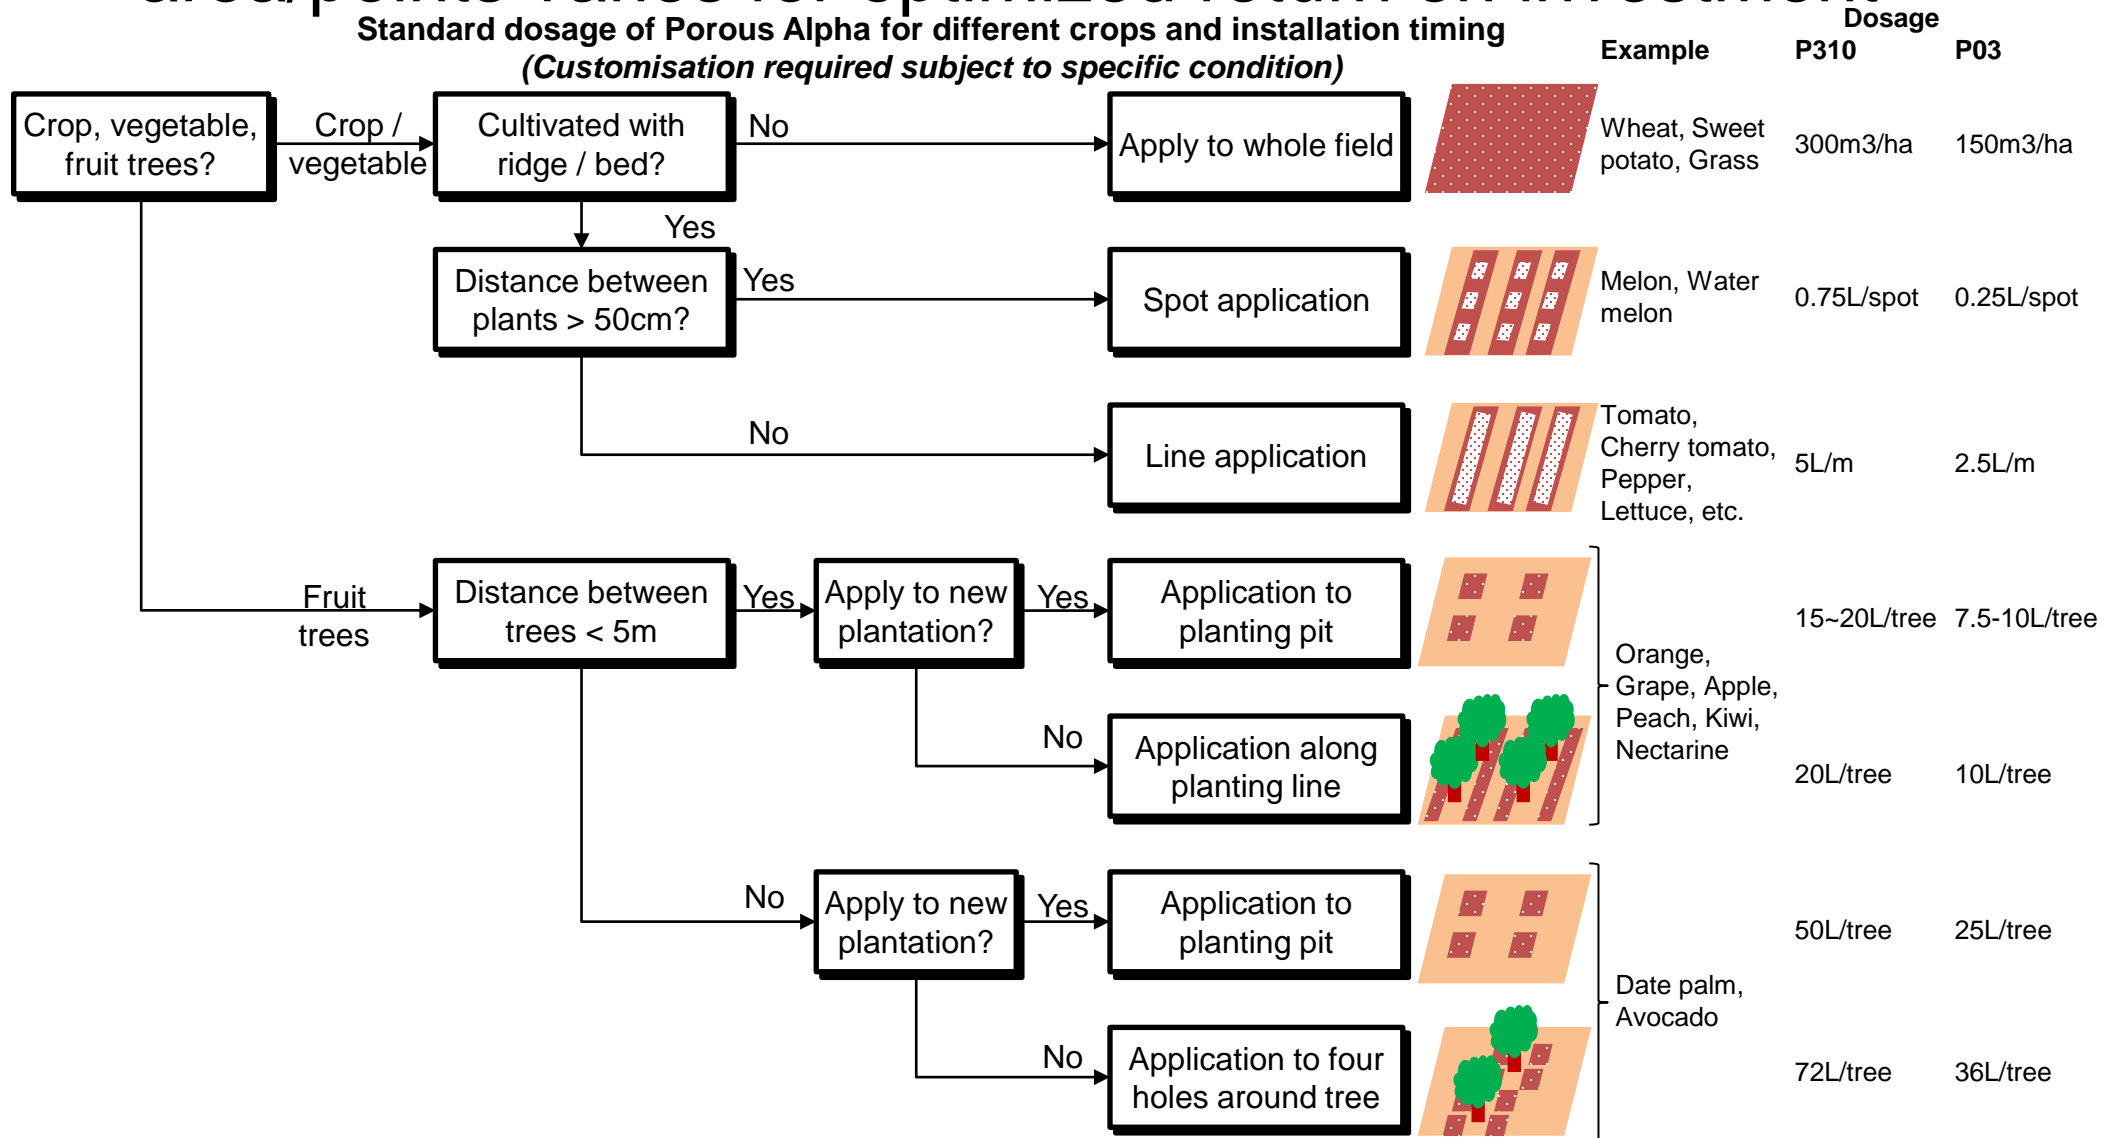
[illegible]

Standard dosage of Porous Alpha for different crops and installation timing
(Customisation required subject to specific condition)

Example

Dosage

P310

P03

Crop, vegetable, fruit trees?

Crop / vegetable

Cultivated with ridge / bed?

No

Apply to whole field

Wheat, Sweet potato, Grass

300m3/ha

150m3/ha

Yes

Distance between plants > 50cm?

Yes

Spot application

Melon, Water melon

0.75L/spot

0.25L/spot

No

Line application

Tomato, Cherry tomato, Pepper, Lettuce, etc.

5L/m

2.5L/m

Fruit trees

Distance between trees < 5m

Yes

Apply to new plantation?

Yes

Application to planting pit

15~20L/tree

7.5-10L/tree

Orange, Grape, Apple, Peach, Kiwi, Nectarine

No

Application along planting line

20L/tree

10L/tree

No

Apply to new plantation?

Yes

Application to planting pit

50L/tree

25L/tree

Date palm, Avocado

No

Application to four holes around tree

72L/tree

36L/tree